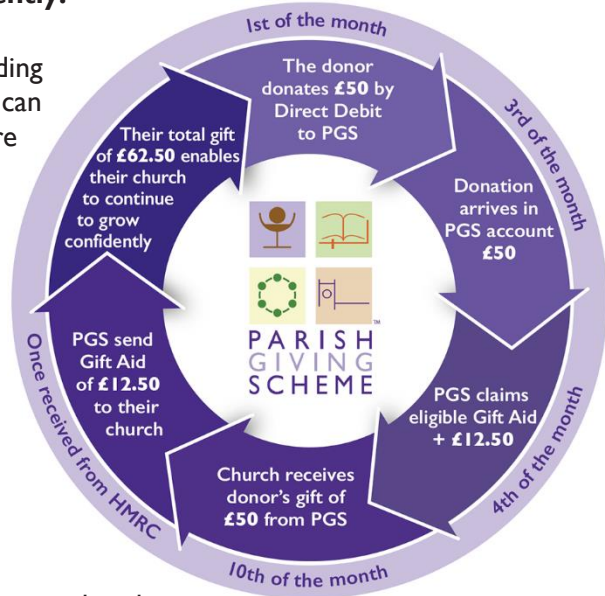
ently.

ding
can
re

1st of the month

The donor donates **£50** by Direct Debit to PGS

3rd of the month

Donation arrives in PGS account **£50**

PGS claims eligible Gift Aid **+ £12.50**

4th of the month

Church receives donor's gift of **£50** from PGS

10th of the month

PGS send Gift Aid of **£12.50** to their church

Once received from HMRC

Their total gift of **£62.50** enables their church to continue to grow confidently

PARISH GIVING SCHEME ™